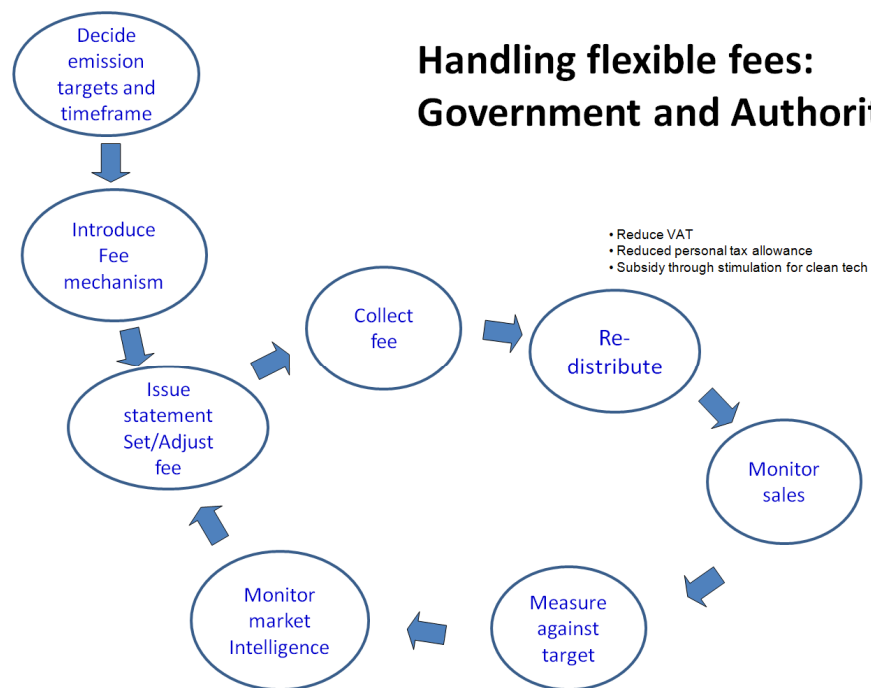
Handling flexible fees: Government and Authorit

Decide emission targets and timeframe

Introduce Fee mechanism

Issue statement Set/Adjust fee

Collect fee

Re-distribute

• Reduce VAT
• Reduced personal tax allowance
• Subsidy through stimulation for clean tech

Monitor sales

Measure against target

Monitor market Intelligence